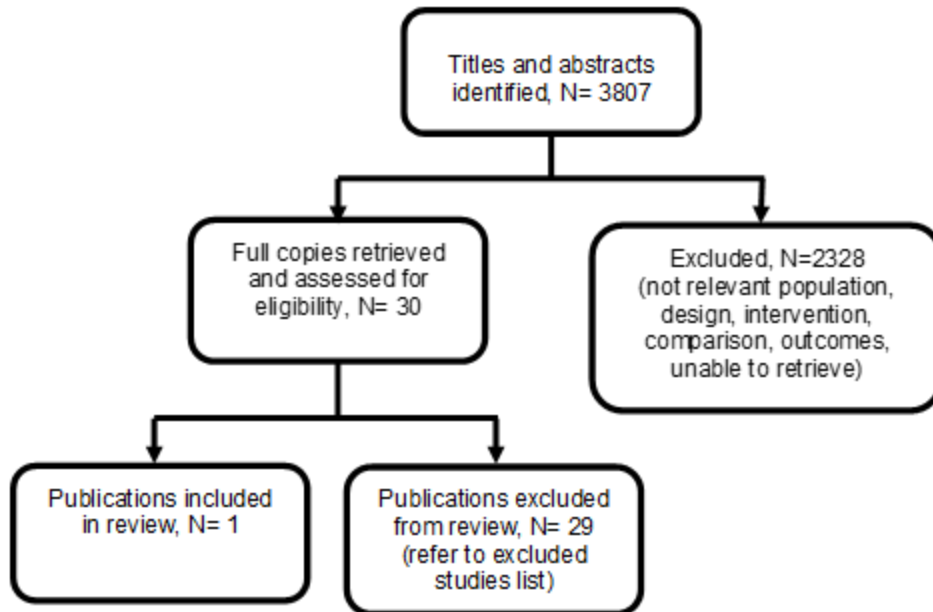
Titles and abstracts identified, N= 3807

Full copies retrieved and assessed for eligibility, N= 30

Excluded, N=2328 (not relevant population, design, intervention, comparison, outcomes, unable to retrieve)

Publications included in review, N= 1

Publications excluded from review, N= 29 (refer to excluded studies list)